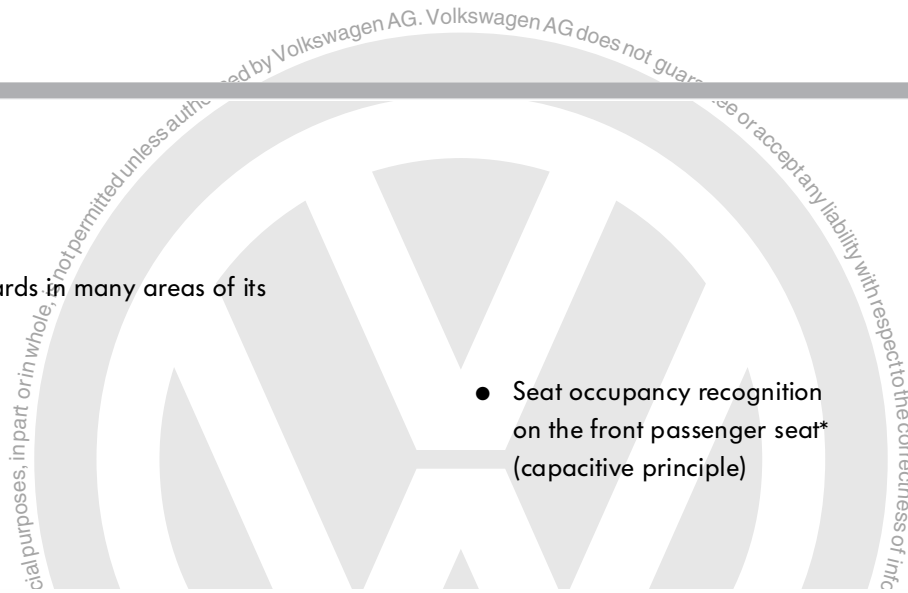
ed by Volkswagen AG. Volkswagen AG does not guara

e or accept any liability with respect to the correctness of info

cial purposes, in part or in whole, not permitted unless autho

ards in many areas of its

● Seat occupancy recognition on the front passenger seat* (capacitive principle)